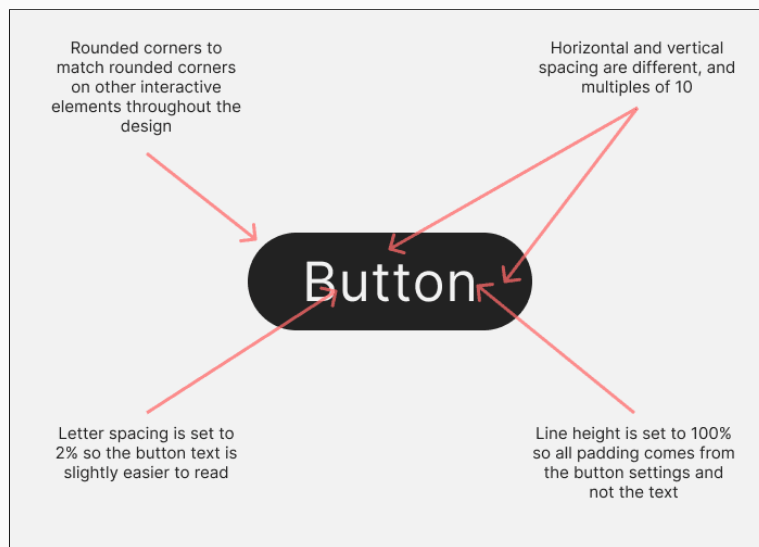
Rounded corners to match rounded corners on other interactive elements throughout the design

Horizontal and vertical spacing are different, and multiples of 10

Button

Letter spacing is set to 2% so the button text is slightly easier to read

Line height is set to 100% so all padding comes from the button settings and not the text